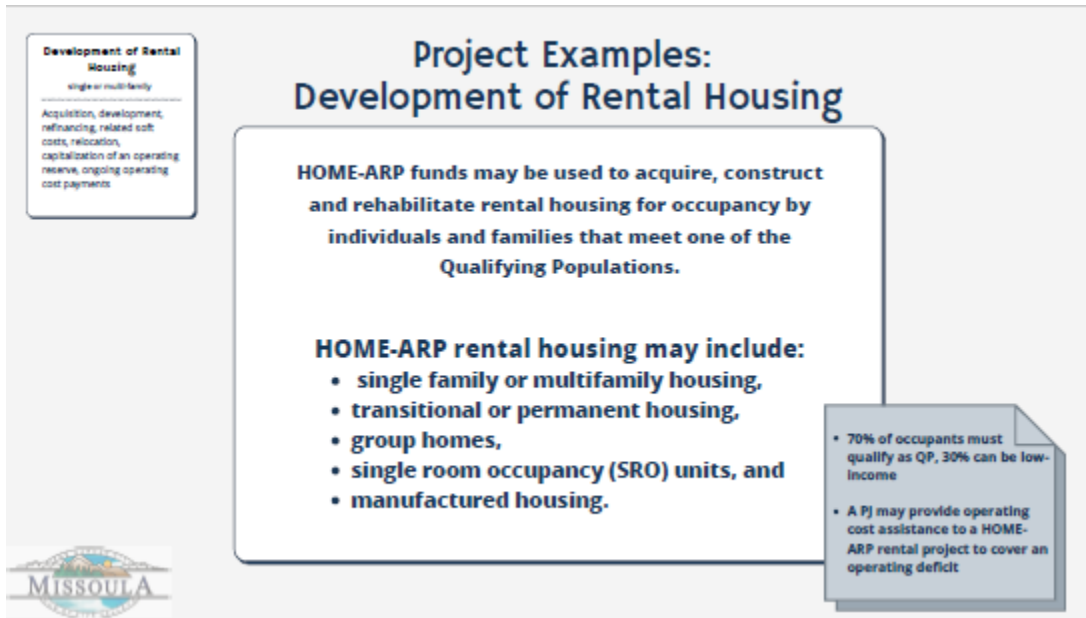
Development of Rental Housing

single or multifamily

Acquisition, development, refinancing, related soft costs, relocation, capitalization of an operating reserve, ongoing operating cost payments

Project Examples: Development of Rental Housing

HOME-ARP funds may be used to acquire, construct and rehabilitate rental housing for occupancy by individuals and families that meet one of the Qualifying Populations.

HOME-ARP rental housing may include:

- single family or multifamily housing,
- transitional or permanent housing,
- group homes,
- single room occupancy (SRO) units, and
- manufactured housing.

- 70% of occupants must qualify as QP, 30% can be low-income
- A PJ may provide operating cost assistance to a HOME-ARP rental project to cover an operating deficit

MISSOULA